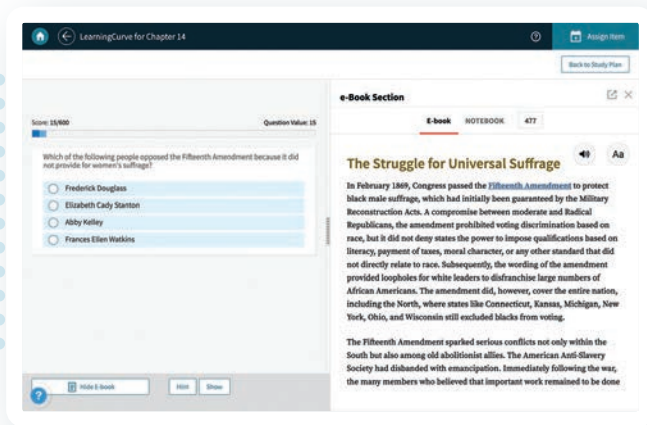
LearningCurve for Chapter 14

Assign Item

Back to Study Plan

Score: 15/600

Question Value: 15

Which of the following people opposed the Fifteenth Amendment because it did not provide for women's suffrage?

Frederick Douglass

Elizabeth Cady Stanton

Abby Kelley

Frances Ellen Watkins

Hide E-book

Hint

Show

e-Book Section

E-book

NOTEBOOK

477

Aa

The Struggle for Universal Suffrage

In February 1869, Congress passed the Fifteenth Amendment to protect black male suffrage, which had initially been guaranteed by the Military Reconstruction Acts. A compromise between moderate and Radical Republicans, the amendment prohibited voting discrimination based on race, but it did not deny states the power to impose qualifications based on literacy, payment of taxes, moral character, or any other standard that did not directly relate to race. Subsequently, the wording of the amendment provided loopholes for white leaders to disfranchise large numbers of African Americans. The amendment did, however, cover the entire nation, including the North, where states like Connecticut, Kansas, Michigan, New York, Ohio, and Wisconsin still excluded blacks from voting.

The Fifteenth Amendment sparked serious conflicts not only within the South but also among old abolitionist allies. The American Anti-Slavery Society had disbanded with emancipation. Immediately following the war, the many members who believed that important work remained to be done